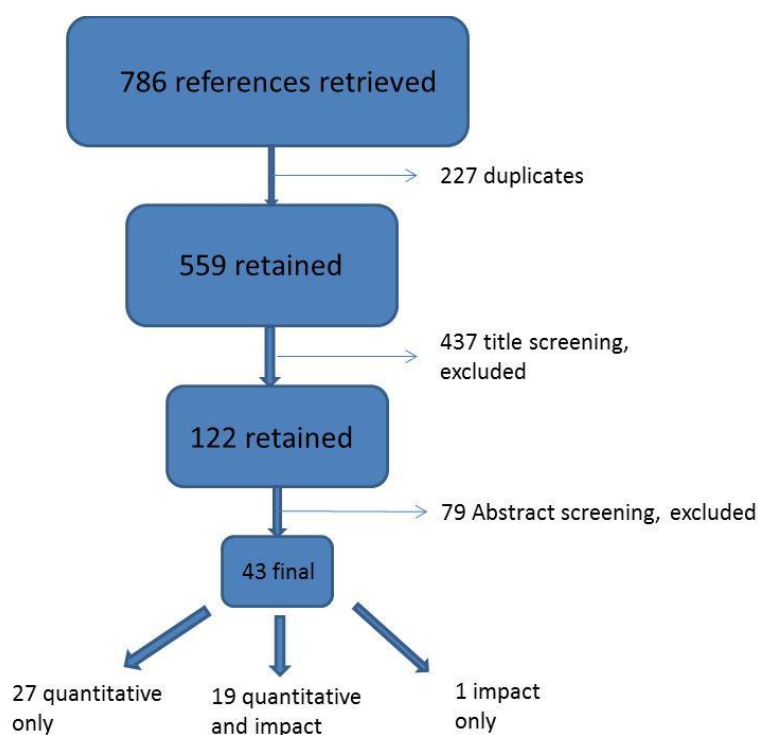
786 references retrieved

227 duplicates

559 retained

437 title screening, excluded

122 retained

79 Abstract screening, excluded

43 final

27 quantitative only

19 quantitative and impact

1 impact only